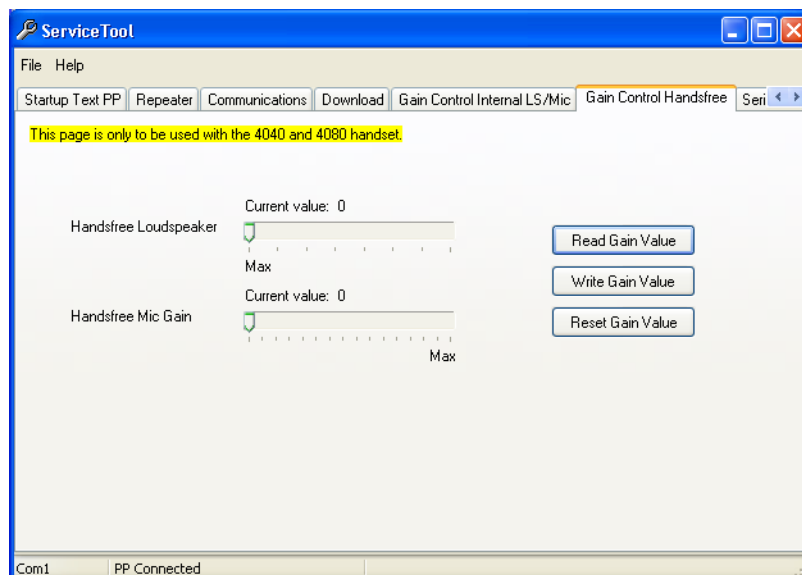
ServiceTool

File Help

Startup Text PP | Repeater | Communications | Download | Gain Control Internal LS/Mic | Gain Control Handsfree | Seri

This page is only to be used with the 4040 and 4080 handset.

Current value: 0

Handsfree Loudspeaker

Max

Current value: 0

Handsfree Mic Gain

Max

Read Gain Value

Write Gain Value

Reset Gain Value

Com1 PP Connected